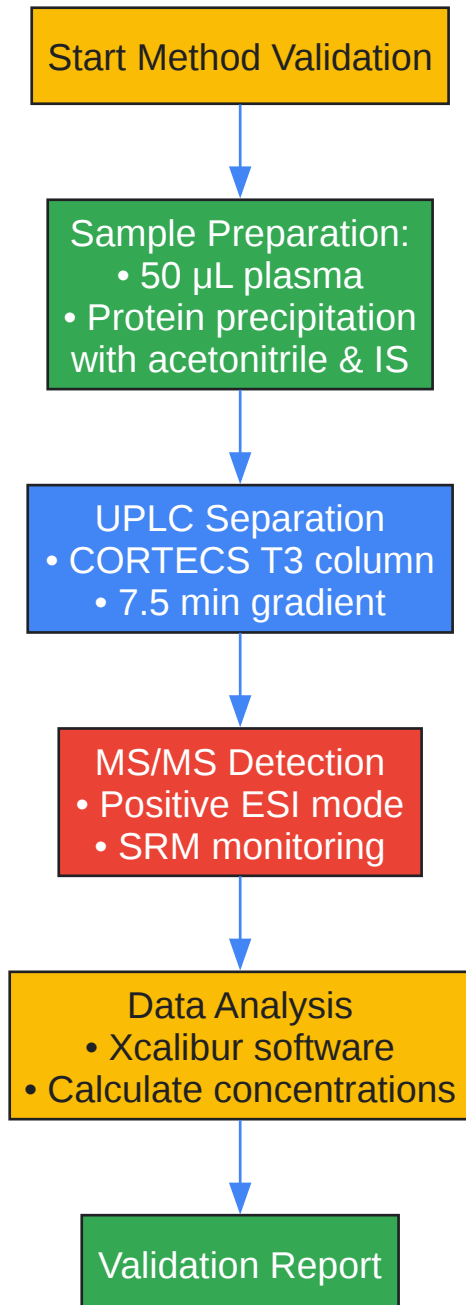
Start Method Validation

Sample Preparation:
• 50 µL plasma
• Protein precipitation with acetonitrile & IS

UPLC Separation
• CORTECS T3 column
• 7.5 min gradient

MS/MS Detection
• Positive ESI mode
• SRM monitoring

Data Analysis
• Xcalibur software
• Calculate concentrations

Validation Report